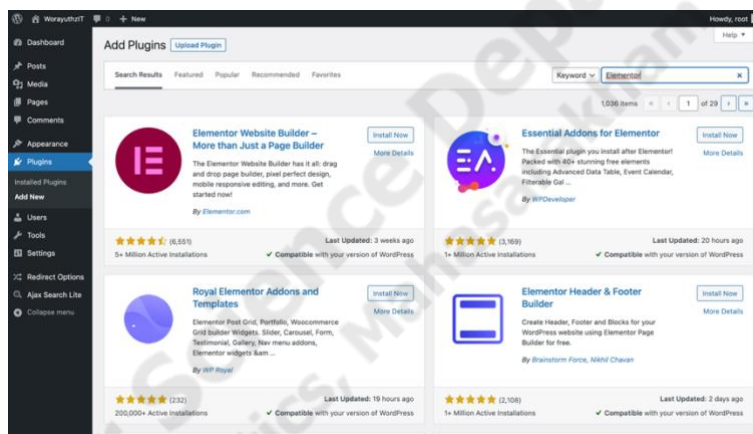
WorayuthzIT 0 + New Howdy, root

Dashboard
Posts
Media
Pages
Comments
Appearance
Plugins
Installed Plugins
Add New
Users
Tools
Settings
Redirect Options
Ajax Search Lite
Collapse menu

Add Plugins Upload Plugin

Help ▾

Search Results Featured Popular Recommended Favorites

Keyword ▾ Elementor ×

1,036 items « ‹ 1 of 29 › »

Elementor Website Builder – More than Just a Page Builder

The Elementor Website Builder has it all: drag and drop page builder, pixel perfect design, mobile responsive editing, and more. Get started now!

By Elementor.com

Install Now
More Details

(6,551)
5+ Million Active Installations
Last Updated: 3 weeks ago
✔ Compatible with your version of WordPress

Essential Addons for Elementor

The Essential plugin you install after Elementor! Packed with 40+ stunning free elements including Advanced Data Table, Event Calendar, Filterable Gal ...

By WPDeveloper

Install Now
More Details

(3,169)
1+ Million Active Installations
Last Updated: 20 hours ago
✔ Compatible with your version of WordPress

Royal Elementor Addons and Templates

Elementor Post Grid, Portfolio, Woocommerce Grid builder Widgets, Slider, Carousel, Form, Testimonial, Gallery, Nav menu addons, Elementor widgets &am ...

By WP Royal

Install Now
More Details

(232)
200,000+ Active Installations
Last Updated: 19 hours ago
✔ Compatible with your version of WordPress

Elementor Header & Footer Builder

Create Header, Footer and Blocks for your WordPress website using Elementor Page Builder for free.

By Brainstorm Force, Nikhil Chavan

Install Now
More Details

(2,108)
1+ Million Active Installations
Last Updated: 2 days ago
✔ Compatible with your version of WordPress